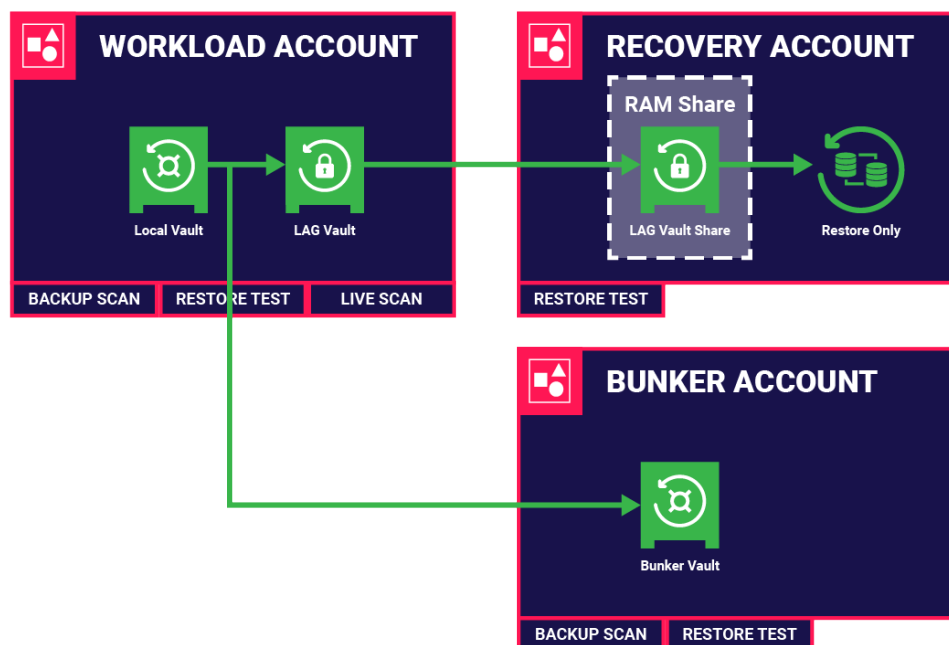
WORKLOAD ACCOUNT

Local Vault

LAG Vault

BACKUP SCAN

RESTORE TEST

LIVE SCAN

RECOVERY ACCOUNT

RAM Share

LAG Vault Share

Restore Only

RESTORE TEST

BUNKER ACCOUNT

Bunker Vault

BACKUP SCAN

RESTORE TEST